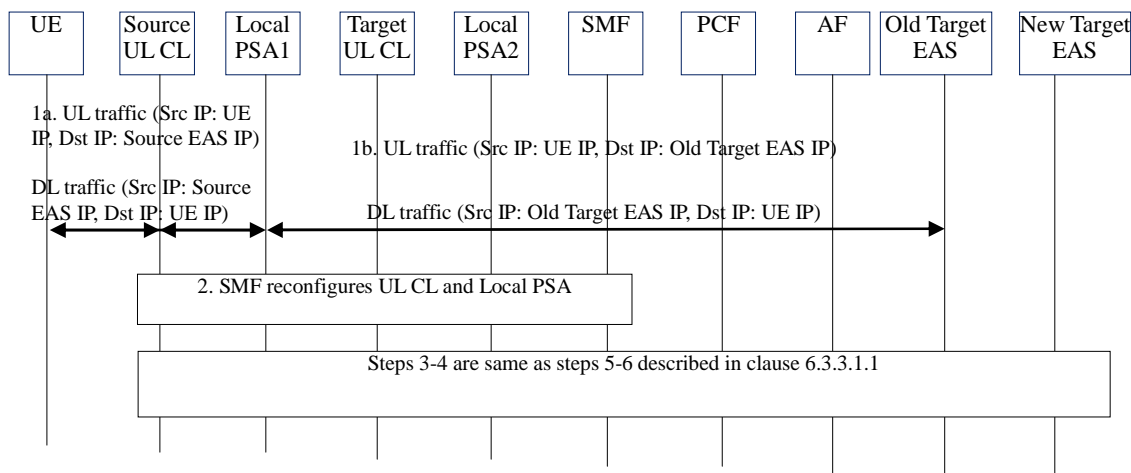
UE

Source UL CL

Local PSA1

Target UL CL

Local PSA2

SMF

PCF

AF

Old Target EAS

New Target EAS

1a. UL traffic (Src IP: UE IP, Dst IP: Source EAS IP)

DL traffic (Src IP: Source EAS IP, Dst IP: UE IP)

1b. UL traffic (Src IP: UE IP, Dst IP: Old Target EAS IP)

DL traffic (Src IP: Old Target EAS IP, Dst IP: UE IP)

2. SMF reconfigures UL CL and Local PSA

Steps 3-4 are same as steps 5-6 described in clause 6.3.3.1.1